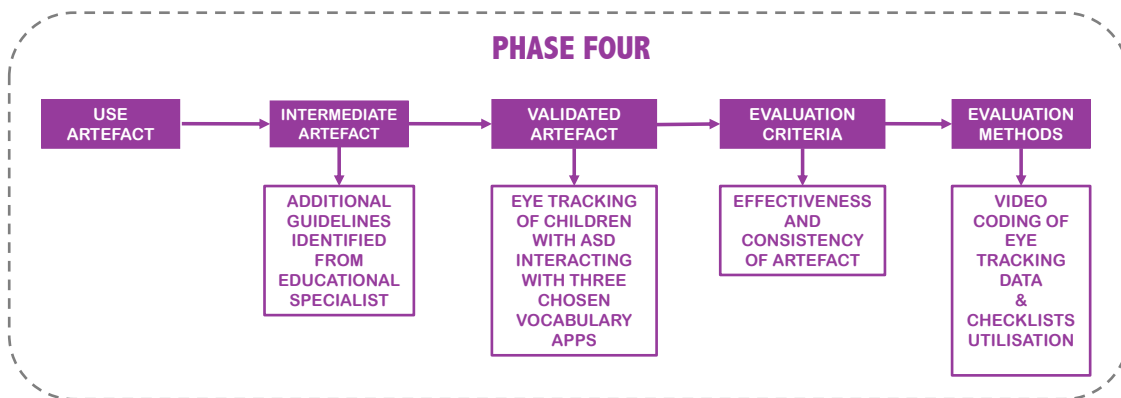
PHASE FOUR

USE ARTEFACT

INTERMEDIATE ARTEFACT

ADDITIONAL GUIDELINES IDENTIFIED FROM EDUCATIONAL SPECIALIST

VALIDATED ARTEFACT

EYE TRACKING OF CHILDREN WITH ASD INTERACTING WITH THREE CHOSEN VOCABULARY APPS

EVALUATION CRITERIA

EFFECTIVENESS AND CONSISTENCY OF ARTEFACT

EVALUATION METHODS

VIDEO CODING OF EYE TRACKING DATA & CHECKLISTS UTILISATION